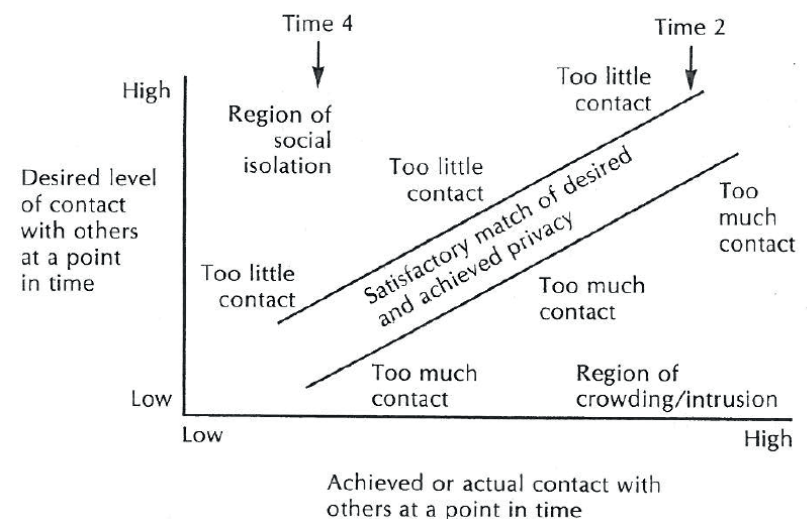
Time 4

Time 2

High

Too little contact

Region of social isolation

Too little contact

Desired level of contact with others at a point in time

Satisfactory match of desired and achieved privacy

Too much contact

Too little contact

Too much contact

Too much contact

Region of crowding/intrusion

Low

Low

High

Achieved or actual contact with others at a point in time